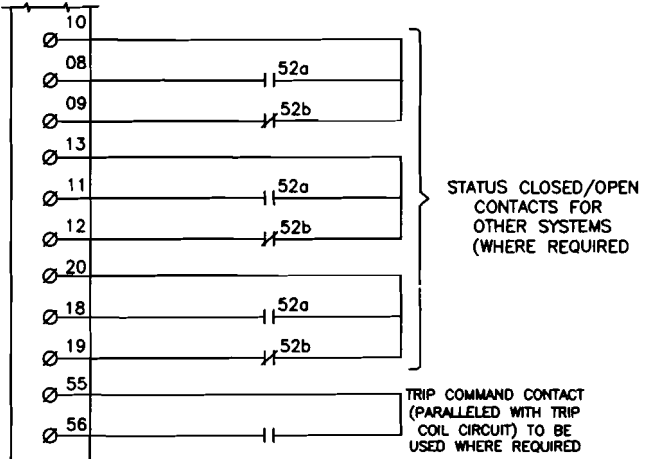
10
08
52a
09
52b
13
11
52a
12
52b
20
18
52a
19
52b
55
56

STATUS CLOSED/OPEN CONTACTS FOR OTHER SYSTEMS (WHERE REQUIRED

TRIP COMMAND CONTACT (PARALLELED WITH TRIP COIL CIRCUIT) TO BE USED WHERE REQUIRED